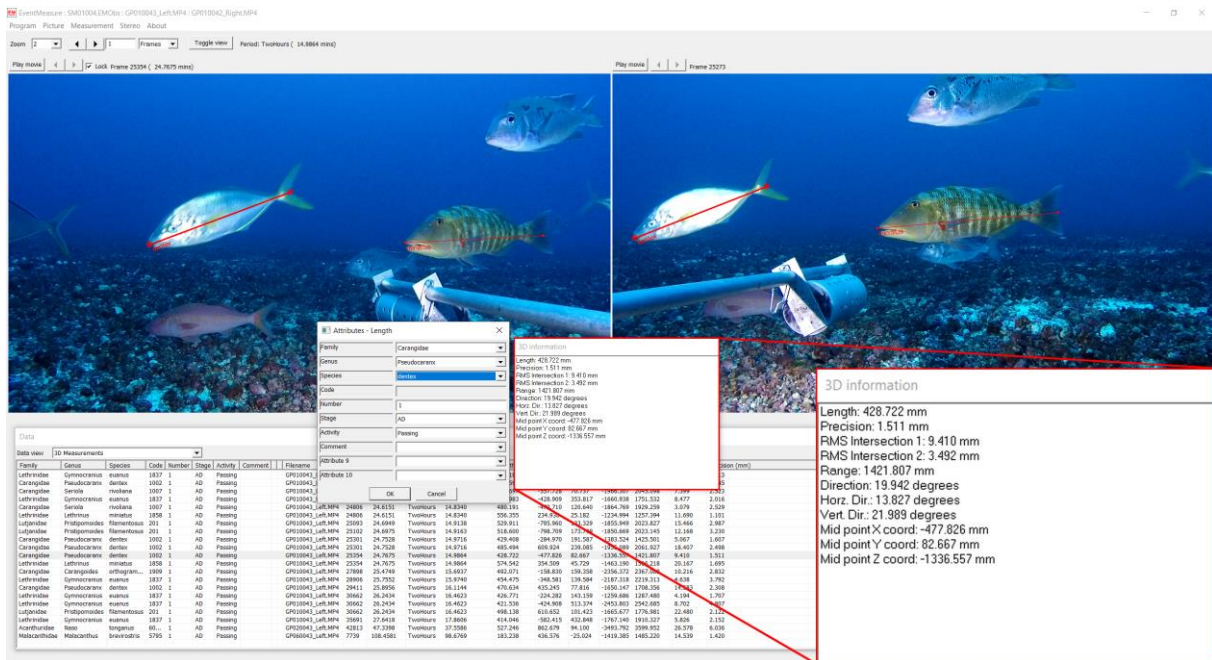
EventMeasure : SM01004.EMObs : GP010043_Left.MP4 : GP010042_Right.MP4

Program Picture Measurement Stereo About

Zoom 2 | 1 Frames | Toggle view | Period: TwoHours ( 14.9864 mins)

Play movie | Lock Frame 25354 ( 24.7675 mins)

Play movie | Frame 25273

Attributes - Length

| | |
|---|---|
| Family | Carangidae |
| Genus | Pseudocaranx |
| Species | dentex |
| Code | |
| Number | 1 |
| Stage | AD |
| Activity | Passing |
| Comment | |
| Attribute 9 | |
| Attribute 10 | |

OK Cancel

3D information

Length: 428.722 mm
Precision: 1.511 mm
RMS Intersection 1: 9.410 mm
RMS Intersection 2: 3.492 mm
Range: 1421.807 mm
Direction: 19.942 degrees
Horz. Dir.: 13.827 degrees
Vert. Dir.: 21.989 degrees
Mid point X coord: -477.826 mm
Mid point Y coord: 82.667 mm
Mid point Z coord: -1336.557 mm

3D information

Length: 428.722 mm
Precision: 1.511 mm
RMS Intersection 1: 9.410 mm
RMS Intersection 2: 3.492 mm
Range: 1421.807 mm
Direction: 19.942 degrees
Horz. Dir.: 13.827 degrees
Vert. Dir.: 21.989 degrees
Mid point X coord: -477.826 mm
Mid point Y coord: 82.667 mm
Mid point Z coord: -1336.557 mm

Data

Data view 3D Measurements

| Family | Genus | Species | Code | Number | Stage | Activity | Comment | Filename | | | | | | | | | | | cision (mm) |
|---|---|---|---|---|---|---|---|---|---|---|---|---|---|---|---|---|---|---|---|
| Lethrinidae | Gymnocranius | euanus | 1837 | 1 | AD | Passing | | GP010043_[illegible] | | | | | | | | | | | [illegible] |
| Carangidae | Pseudocaranx | dentex | 1002 | 1 | AD | Passing | | GP010043_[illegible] | | | | | | | | | | | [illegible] |
| Carangidae | Seriola | rivoliana | 1007 | 1 | AD | Passing | | GP010043_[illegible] | | | | | | -428.909 | 353.817 | -1660.838 | 1751.532 | 8.477 | 2.016 |
| Lethrinidae | Gymnocranius | euanus | 1837 | 1 | AD | Passing | | GP010043_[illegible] | | | | | | | | | | | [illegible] |
| Carangidae | Seriola | rivoliana | 1007 | 1 | AD | Passing | | GP010043_Left.MP4 | 24806 | 24.6151 | TwoHours | 14.8340 | 480.191 | -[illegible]710 | 120.640 | -1864.769 | 1929.259 | 3.079 | 2.529 |
| Lethrinidae | Lethrinus | miniatus | 1858 | 1 | AD | Passing | | GP010043_Left.MP4 | 24806 | 24.6151 | TwoHours | 14.8340 | 556.355 | 234.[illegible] | 25.182 | -1234.994 | 1257.394 | 11.690 | 1.101 |
| Lutjanidae | Pristipomoides | filamentosus | 201 | 1 | AD | Passing | | GP010043_Left.MP4 | 25093 | 24.6949 | TwoHours | 14.9138 | 529.911 | -785.960 | -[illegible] | -1855.949 | 2023.827 | 15.466 | 2.987 |
| Lutjanidae | Pristipomoides | filamentosus | 201 | 1 | AD | Passing | | GP010043_Left.MP4 | 25102 | 24.6975 | TwoHours | 14.9163 | 518.600 | -798.709 | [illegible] | -1850.669 | 2023.145 | 12.168 | 3.230 |
| Carangidae | Pseudocaranx | dentex | 1002 | 1 | AD | Passing | | GP010043_Left.MP4 | 25301 | 24.7528 | TwoHours | 14.9716 | 429.408 | -284.970 | 191.587 | -1383.524 | 1425.501 | 5.067 | 1.607 |
| Carangidae | Pseudocaranx | dentex | 1002 | 1 | AD | Passing | | GP010043_Left.MP4 | 25301 | 24.7528 | TwoHours | 14.9716 | 485.494 | 609.924 | 239.085 | -19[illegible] | 2061.927 | 18.407 | 2.498 |
| Carangidae | Pseudocaranx | dentex | 1002 | 1 | AD | Passing | | GP010043_Left.MP4 | 25354 | 24.7675 | TwoHours | 14.9864 | 428.722 | -477.826 | 82.667 | -1336.5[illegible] | 1421.807 | 9.410 | 1.511 |
| Lethrinidae | Lethrinus | miniatus | 1858 | 1 | AD | Passing | | GP010043_Left.MP4 | 25354 | 24.7675 | TwoHours | 14.9864 | 574.542 | 354.509 | 45.729 | -1463.190 | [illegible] | 20.167 | 1.695 |
| Carangidae | Carangoides | orthogram... | 1909 | 1 | AD | Passing | | GP010043_Left.MP4 | 27898 | 25.4749 | TwoHours | 15.6937 | 492.071 | -158.830 | 158.358 | -2356.372 | 2367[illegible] | 10.216 | 2.832 |
| Lethrinidae | Gymnocranius | euanus | 1837 | 1 | AD | Passing | | GP010043_Left.MP4 | 28906 | 25.7552 | TwoHours | 15.9740 | 454.475 | -348.581 | 136.584 | -2187.318 | 2219.311 | 6.638 | 3.792 |
| Carangidae | Pseudocaranx | dentex | 1002 | 1 | AD | Passing | | GP010043_Left.MP4 | 29411 | 25.8956 | TwoHours | 16.1144 | 470.634 | 435.245 | 77.816 | -1650.147 | 1708.356 | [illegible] | 2.308 |
| Lethrinidae | Gymnocranius | euanus | 1837 | 1 | AD | Passing | | GP010043_Left.MP4 | 30662 | 26.2434 | TwoHours | 16.4623 | 426.771 | -224.282 | 143.159 | -1259.686 | 1287.480 | 4.194 | 1.707 |
| Lethrinidae | Gymnocranius | euanus | 1837 | 1 | AD | Passing | | GP010043_Left.MP4 | 30662 | 26.2434 | TwoHours | 16.4623 | 421.536 | -424.908 | 513.374 | -2453.803 | 2542.685 | 8.702 | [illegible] |
| Lutjanidae | Pristipomoides | filamentosus | 201 | 1 | AD | Passing | | GP010043_Left.MP4 | 30662 | 26.2434 | TwoHours | 16.4623 | 498.138 | 610.652 | 101.423 | -1665.677 | 1776.981 | 22.480 | 2.12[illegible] |
| Lethrinidae | Gymnocranius | euanus | 1837 | 1 | AD | Passing | | GP010043_Left.MP4 | 35691 | 27.6418 | TwoHours | 17.8606 | 414.046 | -582.415 | 432.848 | -1767.140 | 1910.327 | 5.826 | 2.152 |
| Acanthuridae | Naso | tonganus | 80... | 1 | AD | Passing | | GP020043_Left.MP4 | 42813 | 47.3398 | TwoHours | 37.5588 | 527.246 | 862.679 | 94.100 | -3493.792 | 3599.952 | 26.578 | 6.036 |
| Malacanthidae | Malacanthus | brevirostris | 5795 | 1 | AD | Passing | | GP060043_Left.MP4 | 7739 | 108.4581 | TwoHours | 98.6769 | 183.238 | 436.576 | -25.024 | -1419.385 | 1485.220 | 14.539 | 1.420 |